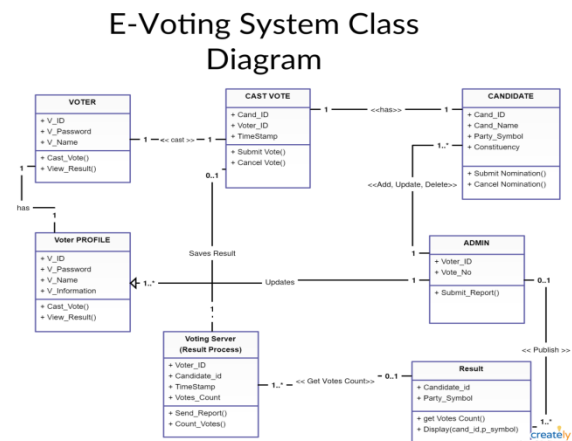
E-Voting System Class Diagram

VOTER
+ V_ID
+ V_Password
+ V_Name
+ Cast_Vote()
+ View_Result()

1
<< cast >>
1

CAST VOTE
+ Cand_ID
+ Voter_ID
+ TimeStamp
+ Submit Vote()
+ Cancel Vote()

1
<<has>>
1

CANDIDATE
+ Cand_ID
+ Cand_Name
+ Party_Symbol
+ Constituency
+ Submit Nomination()
+ Cancel Nomination()

1..*
<<Add, Update, Delete>>

1
has
1

0..1
Saves Result

Voter PROFILE
+ V_ID
+ V_Password
+ V_Name
+ V_Information
+ Cast_Vote()
+ View_Result()

1..*
Updates
1

ADMIN
+ Voter_ID
+ Vote_No
+ Submit_Report()

1
0..1

<< Publish >>

1

Voting Server (Result Process)
+ Voter_ID
+ Candidate_id
+ TimeStamp
+ Votes_Count
+ Send_Report()
+ Count_Votes()

1..*
<< Get Votes Count>>
0..1

Result
+ Candidate_id
+ Party_Symbol
+ get Votes Count()
+ Display(cand_id,p_symbol)

1..*
creately